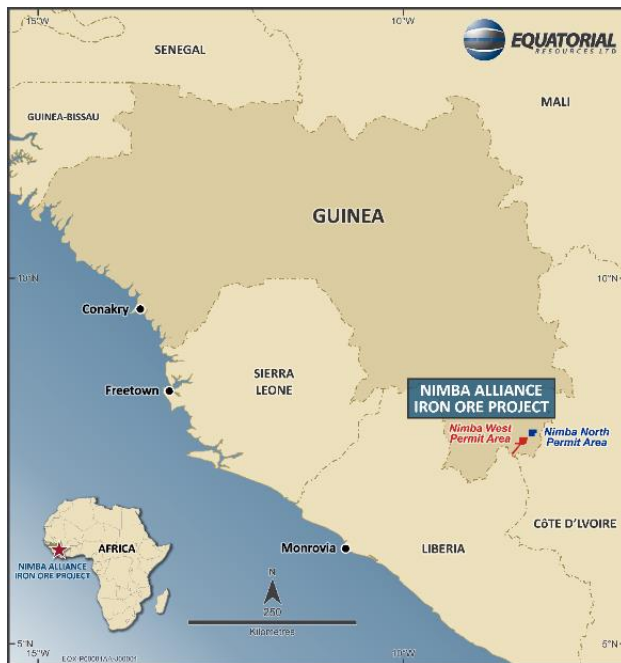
15°W
10°W
EQUATORIAL
RESOURCES LTD
SENEGAL
MALI
GUINEA-BISSAU
GUINEA
10°N
10°N
Conakry
Freetown
SIERRA LEONE
NIMBA ALLIANCE IRON ORE PROJECT
Nimba West Permit Area
Nimba North Permit Area
CÔTE D'IVOIRE
AFRICA
NIMBA ALLIANCE IRON ORE PROJECT
Monrovia
LIBERIA
N
250
Kilometres
5°N
15°W
10°W
5°N
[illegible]